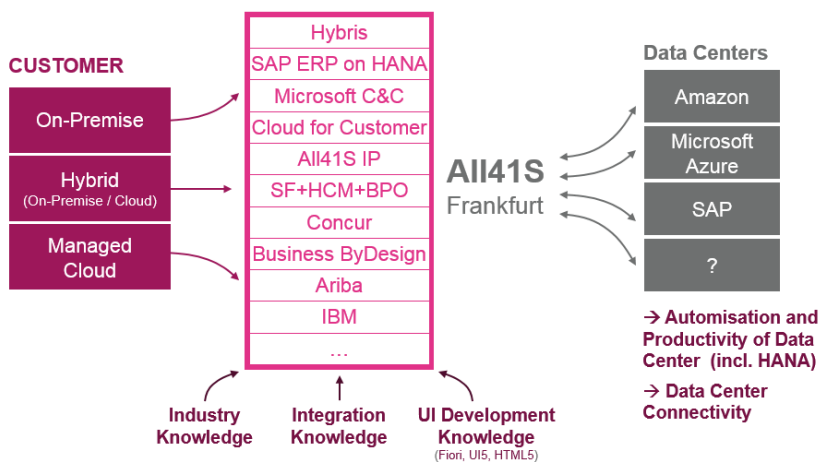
CUSTOMER

On-Premise

Hybrid
(On-Premise / Cloud)

Managed Cloud

Hybris
SAP ERP on HANA
Microsoft C&C
Cloud for Customer
All41S IP
SF+HCM+BPO
Concur
Business ByDesign
Ariba
IBM
...

Industry Knowledge

Integration Knowledge

UI Development Knowledge
(Fiori, UI5, HTML5)

All41S
Frankfurt

Data Centers

Amazon

Microsoft Azure

SAP

?

→ Automisation and Productivity of Data Center (incl. HANA)

→ Data Center Connectivity